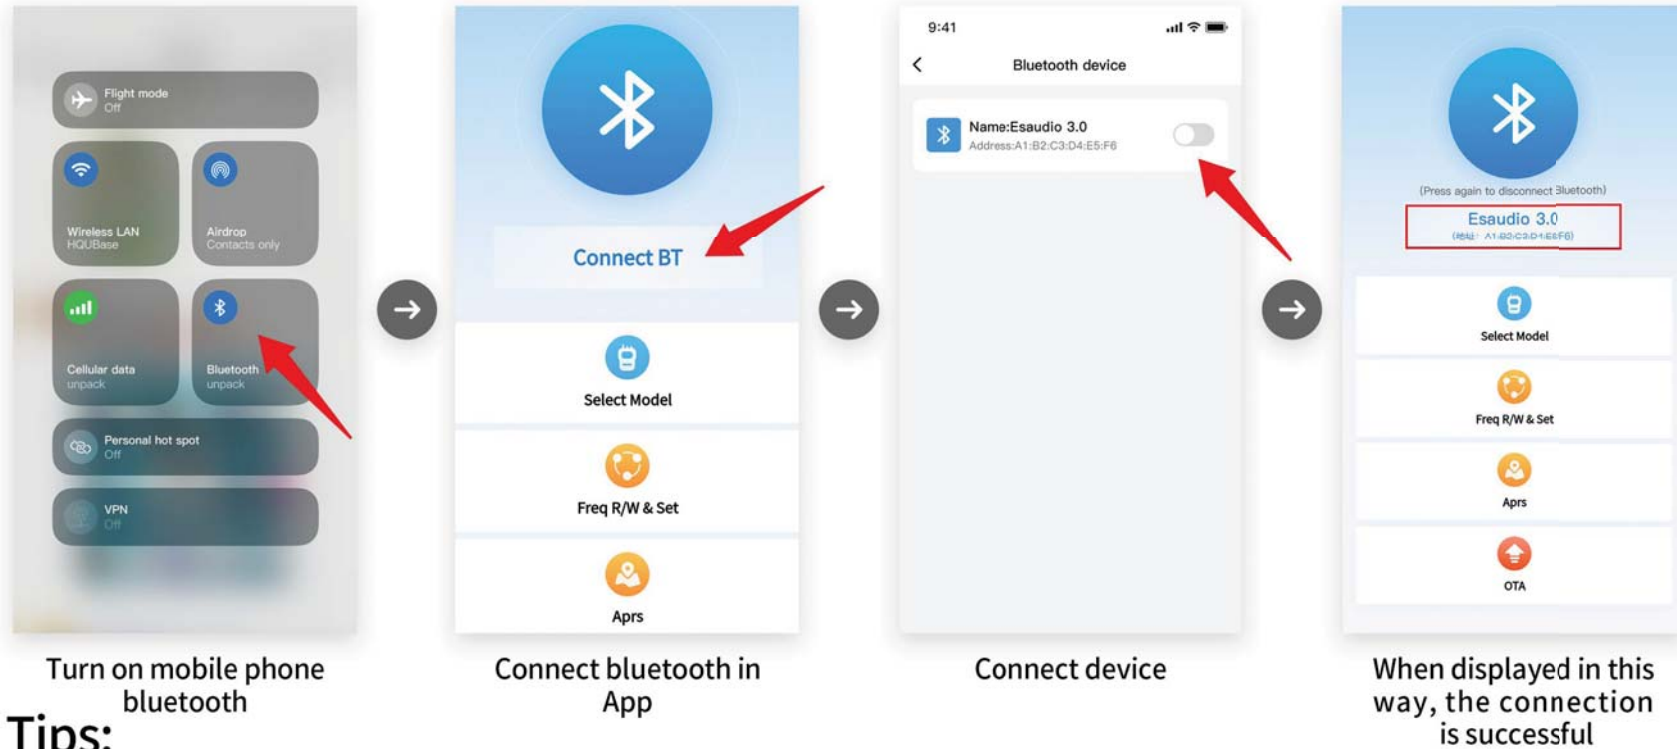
Flight mode
Off

Wireless LAN
HQUBase

Airdrop
Contacts only

Cellular data
unpack

Bluetooth
unpack

Personal hot spot
Off

VPN
Off

Turn on mobile phone bluetooth

Connect BT

Select Model

Freq R/W & Set

Aprs

Connect bluetooth in App

9:41

Bluetooth device

Name:Esaudio 3.0
Address:A1:B2:C3:D4:E5:F6

Connect device

(Press again to disconnect Bluetooth)

Esaudio 3.0
(地址: A1:B2:C3:D4:E5:F6)

Select Model

Freq R/W & Set

Aprs

OTA

When displayed in this way, the connection is successful

Tips: